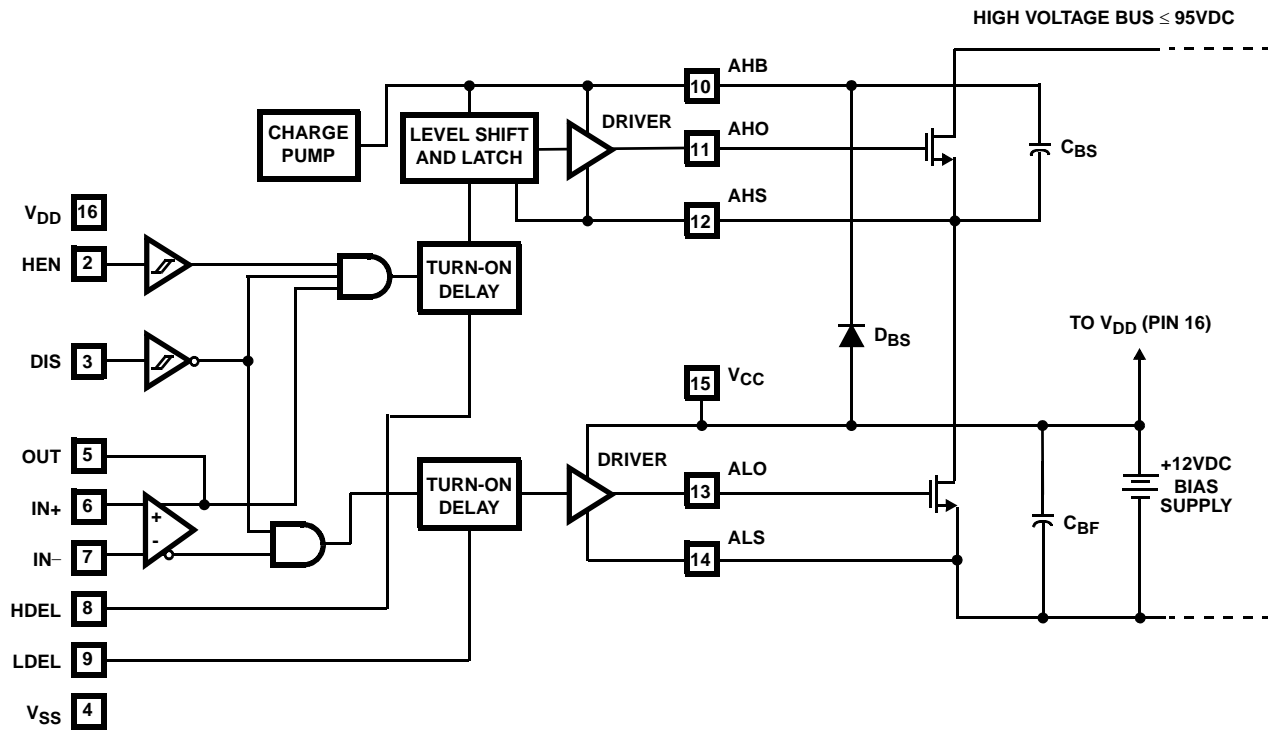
HIGH VOLTAGE BUS ≤ 95VDC

10 AHB

CHARGE PUMP

LEVEL SHIFT AND LATCH

DRIVER

11 AHO

$C_{BS}$

$V_{DD}$ 16

12 AHS

HEN 2

TURN-ON DELAY

DIS 3

$D_{BS}$

TO $V_{DD}$ (PIN 16)

15 $V_{CC}$

OUT 5

DRIVER

TURN-ON DELAY

13 ALO

+12VDC BIAS SUPPLY

IN+ 6

+

-

IN– 7

$C_{BF}$

14 ALS

HDEL 8

LDEL 9

$V_{SS}$ 4